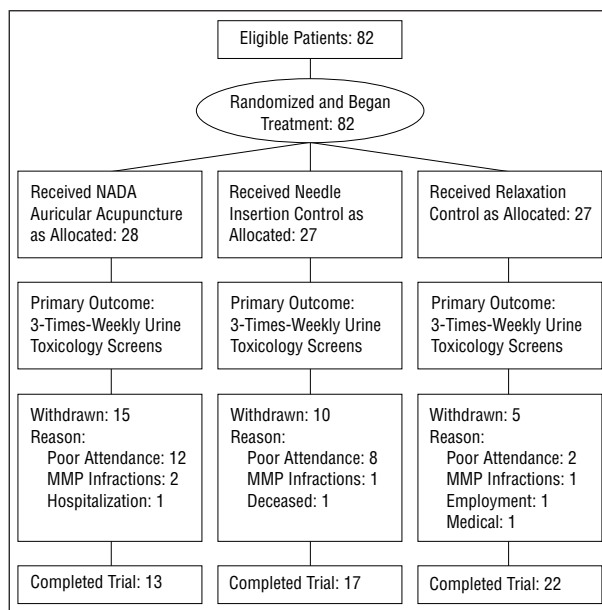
Eligible Patients: 82

Randomized and Began Treatment: 82

Received NADA Auricular Acupuncture as Allocated: 28

Primary Outcome: 3-Times-Weekly Urine Toxicology Screens

Withdrawn: 15
Reason:
Poor Attendance: 12
MMP Infractions: 2
Hospitalization: 1

Completed Trial: 13

Received Needle Insertion Control as Allocated: 27

Primary Outcome: 3-Times-Weekly Urine Toxicology Screens

Withdrawn: 10
Reason:
Poor Attendance: 8
MMP Infractions: 1
Deceased: 1

Completed Trial: 17

Received Relaxation Control as Allocated: 27

Primary Outcome: 3-Times-Weekly Urine Toxicology Screens

Withdrawn: 5
Reason:
Poor Attendance: 2
MMP Infractions: 1
Employment: 1
Medical: 1

Completed Trial: 22